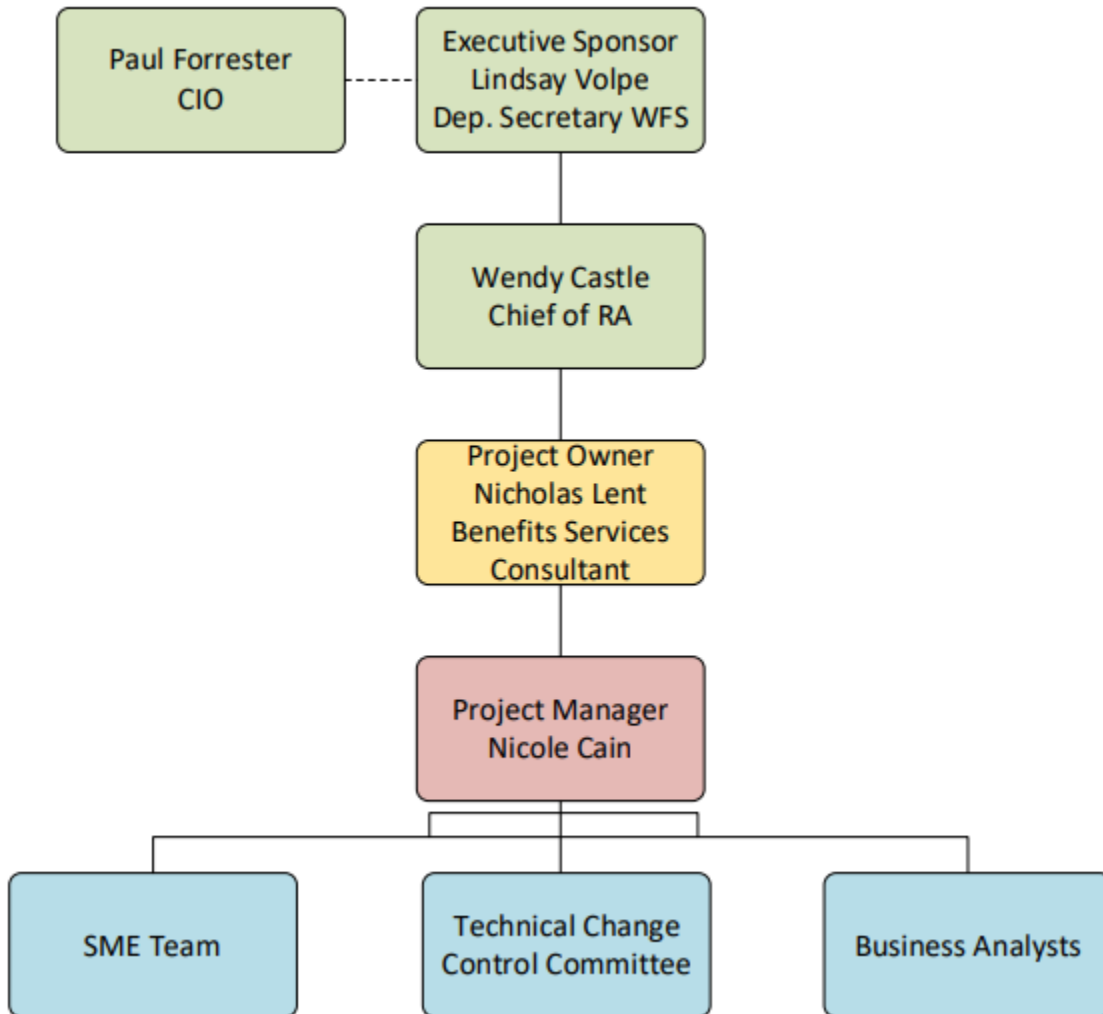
Paul Forrester
CIO

Executive Sponsor
Lindsay Volpe
Dep. Secretary WFS

Wendy Castle
Chief of RA

Project Owner
Nicholas Lent
Benefits Services Consultant

Project Manager
Nicole Cain

SME Team

Technical Change Control Committee

Business Analysts